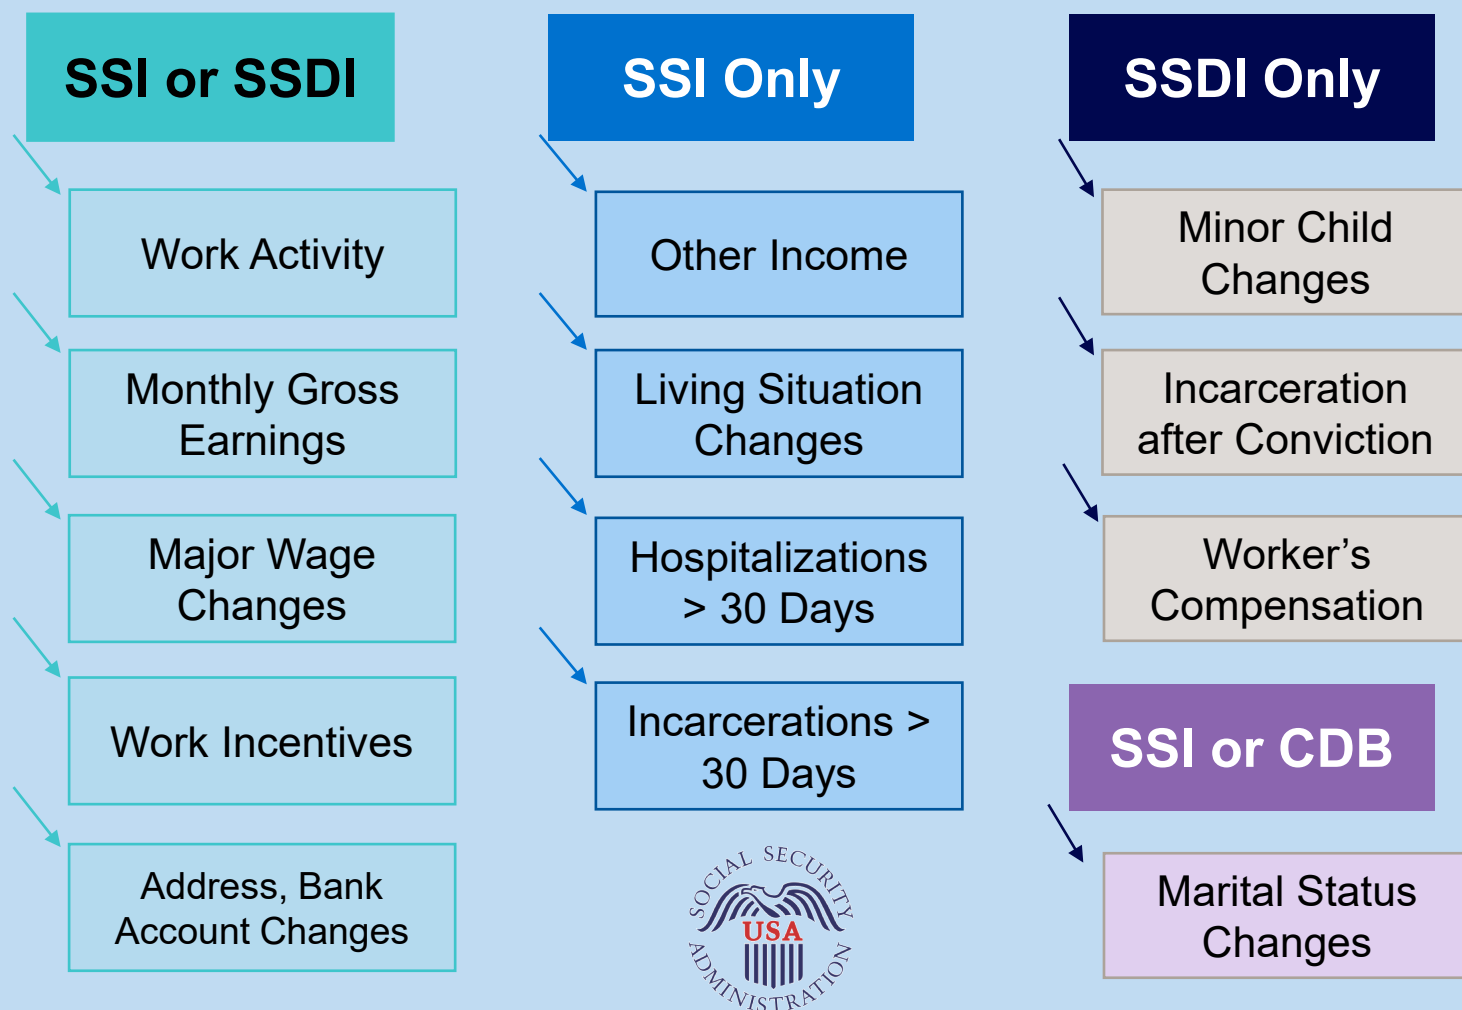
SSI or SSDI

Work Activity

Monthly Gross Earnings

Major Wage Changes

Work Incentives

Address, Bank Account Changes

SSI Only

Other Income

Living Situation Changes

Hospitalizations > 30 Days

Incarcerations > 30 Days

SOCIAL SECURITY USA ADMINISTRATION

SSDI Only

Minor Child Changes

Incarceration after Conviction

Worker's Compensation

SSI or CDB

Marital Status Changes